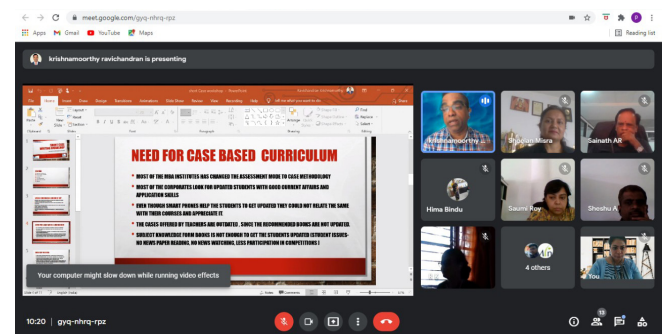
meet.google.com/gyq-nhrq-rpz

Apps Gmail YouTube Maps

Reading list

krishnamoorthy ravichandran is presenting

NEED FOR CASE BASED CURRICULUM

MOST OF THE MBA INSTITUTES HAS CHANGED THE ASSESSMENT MODE TO CASE METHODOLOGY

MOST OF THE CORPORATES LOOK FOR UPDATED STUDENTS WITH GOOD CURRENT AFFAIRS AND APPLICATION SKILLS

EVEN THOUGH SMART PHONES HELP THE STUDENTS TO GET UPDATED THEY COULD NOT RELATE THE SAME WITH THEIR COURSES AND APPRECIATE IT

THE CASES OFFERED BY TEACHERS ARE OUTDATED , SINCE THE RECOMMENDED BOOKS ARE NOT UPDATED.

SUBJECT KNOWLEDGE FORM BOOKS IS NOT ENOUGH TO GET THE STUDENTS UPDATED (STUDENT ISSUES- NO NEWS PAPER READING, NO NEWS WATCHING, LESS PARTICIPATION IN COMPETITIONS )

Your computer might slow down while running video effects

krishnamoorthy ...

Shobhan Misra

Sainath AR

Hima Bindu

Saumi Roy

Sheshu A

4 others

You

10:20 | gyq-nhrq-rpz

13